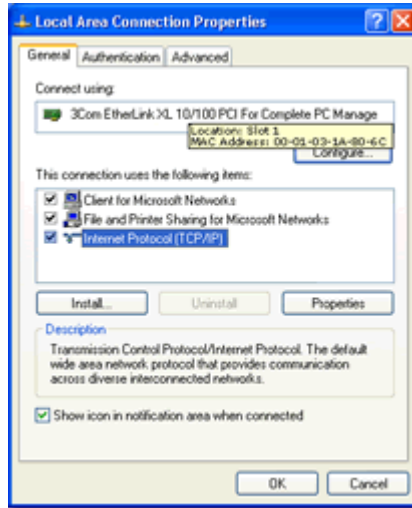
Local Area Connection Properties

General | Authentication | Advanced

Connect using:

3Com EtherLink XL 10/100 PCI For Complete PC Manage

Location: Slot 1
MAC Address: 00-01-03-1A-80-6C

Configure...

This connection uses the following items:

Client for Microsoft Networks
File and Printer Sharing for Microsoft Networks
Internet Protocol (TCP/IP)

Install... | Uninstall | Properties

Description

Transmission Control Protocol/Internet Protocol. The default wide area network protocol that provides communication across diverse interconnected networks.

Show icon in notification area when connected

OK | Cancel